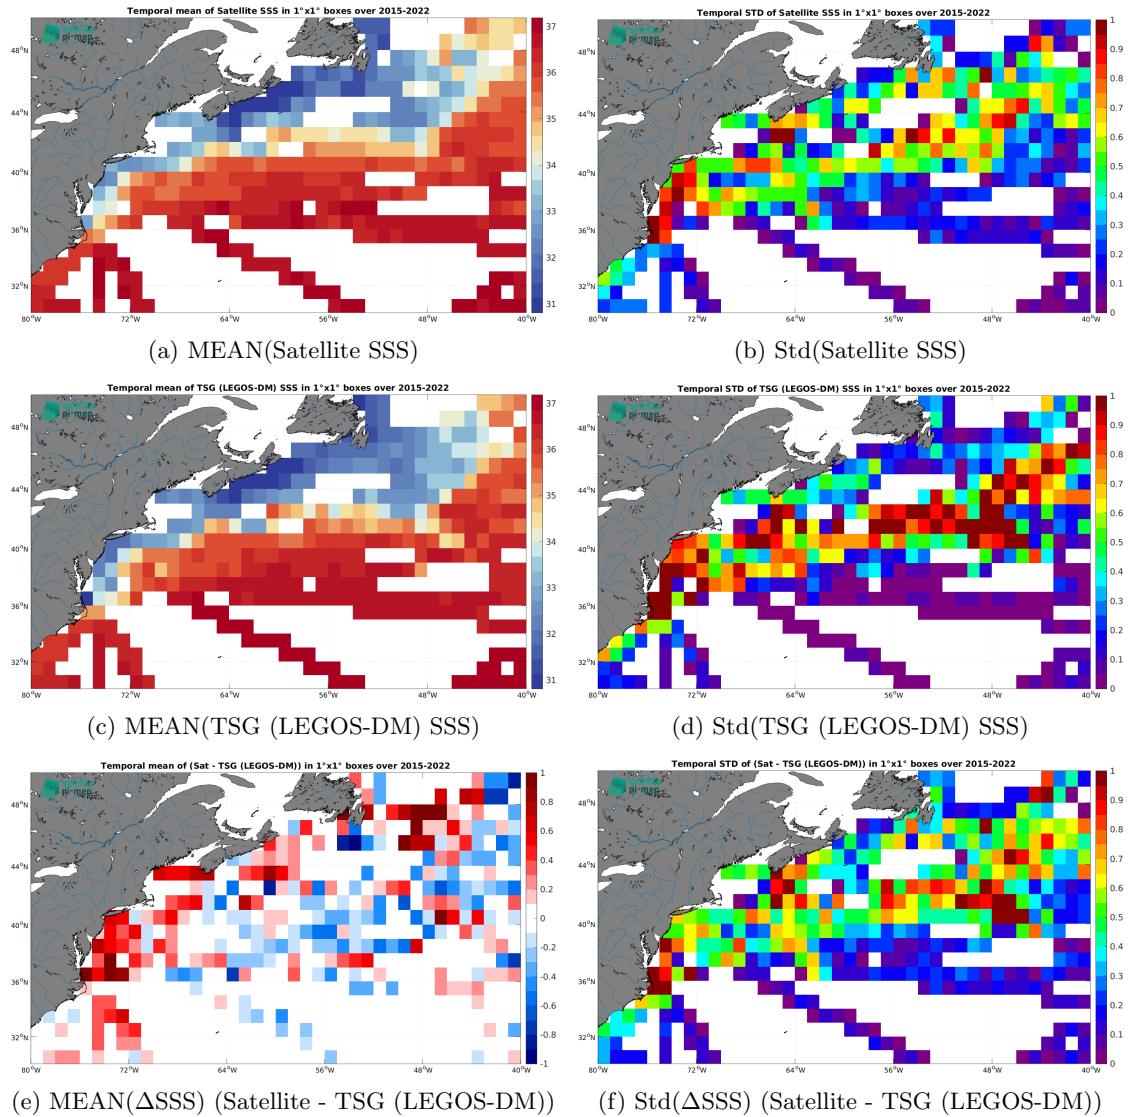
Temporal mean of Satellite SSS in 1°x1° boxes over 2015-2022

pi-mep

48°N
44°N
40°N
36°N
32°N
80°W 72°W 64°W 56°W 48°W 40°W

37
36
35
34
33
32
31

(a) MEAN(Satellite SSS)

Temporal STD of Satellite SSS in 1°x1° boxes over 2015-2022

pi-mep

48°N
44°N
40°N
36°N
32°N
80°W 72°W 64°W 56°W 48°W 40°W

1
0.9
0.8
0.7
0.6
0.5
0.4
0.3
0.2
0.1
0

(b) Std(Satellite SSS)

Temporal mean of TSG (LEGOS-DM) SSS in 1°x1° boxes over 2015-2022

pi-mep

48°N
44°N
40°N
36°N
32°N
80°W 72°W 64°W 56°W 48°W 40°W

37
36
35
34
33
32
31

(c) MEAN(TSG (LEGOS-DM) SSS)

Temporal STD of TSG (LEGOS-DM) SSS in 1°x1° boxes over 2015-2022

pi-mep

48°N
44°N
40°N
36°N
32°N
80°W 72°W 64°W 56°W 48°W 40°W

1
0.9
0.8
0.7
0.6
0.5
0.4
0.3
0.2
0.1
0

(d) Std(TSG (LEGOS-DM) SSS)

Temporal mean of (Sat - TSG (LEGOS-DM)) in 1°x1° boxes over 2015-2022

pi-mep

48°N
44°N
40°N
36°N
32°N
80°W 72°W 64°W 56°W 48°W 40°W

1
0.8
0.6
0.4
0.2
0
-0.2
-0.4
-0.6
-0.8
-1

(e) MEAN(ΔSSS) (Satellite - TSG (LEGOS-DM))

Temporal STD of (Sat - TSG (LEGOS-DM)) in 1°x1° boxes over 2015-2022

pi-mep

48°N
44°N
40°N
36°N
32°N
80°W 72°W 64°W 56°W 48°W 40°W

1
0.9
0.8
0.7
0.6
0.5
0.4
0.3
0.2
0.1
0

(f) Std(ΔSSS) (Satellite - TSG (LEGOS-DM))